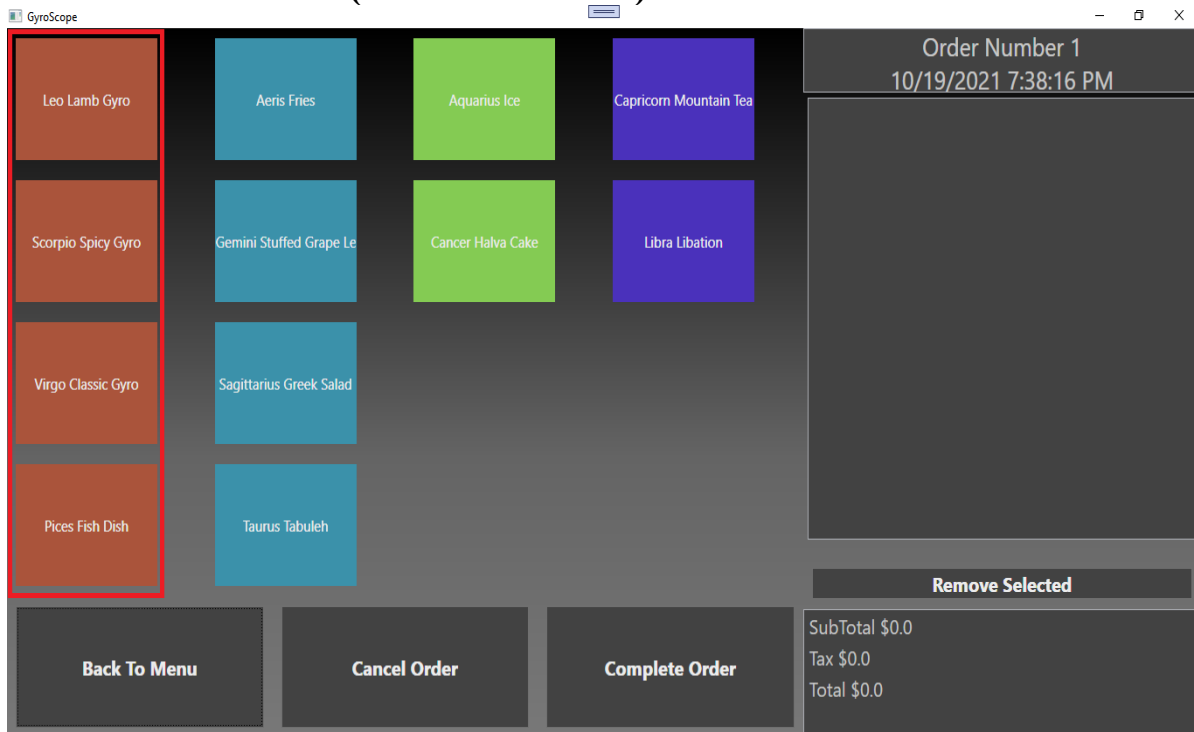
GyroScope

Leo Lamb Gyro

Aeris Fries

Aquarius Ice

Capricorn Mountain Tea

Order Number 1
10/19/2021 7:38:16 PM

Scorpio Spicy Gyro

Gemini Stuffed Grape Le

Cancer Halva Cake

Libra Libation

Virgo Classic Gyro

Sagittarius Greek Salad

Pices Fish Dish

Taurus Tabuleh

Remove Selected

Back To Menu

Cancel Order

Complete Order

SubTotal $0.0
Tax $0.0
Total $0.0